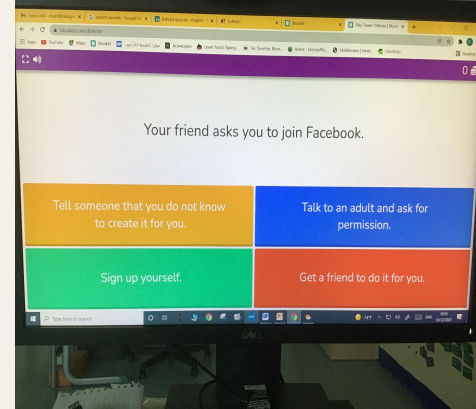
Your friend asks you to join Facebook.

Tell someone that you do not know to create it for you.

Talk to an adult and ask for permission.

Sign up yourself.

Get a friend to do it for you.

Type here to search

DELL